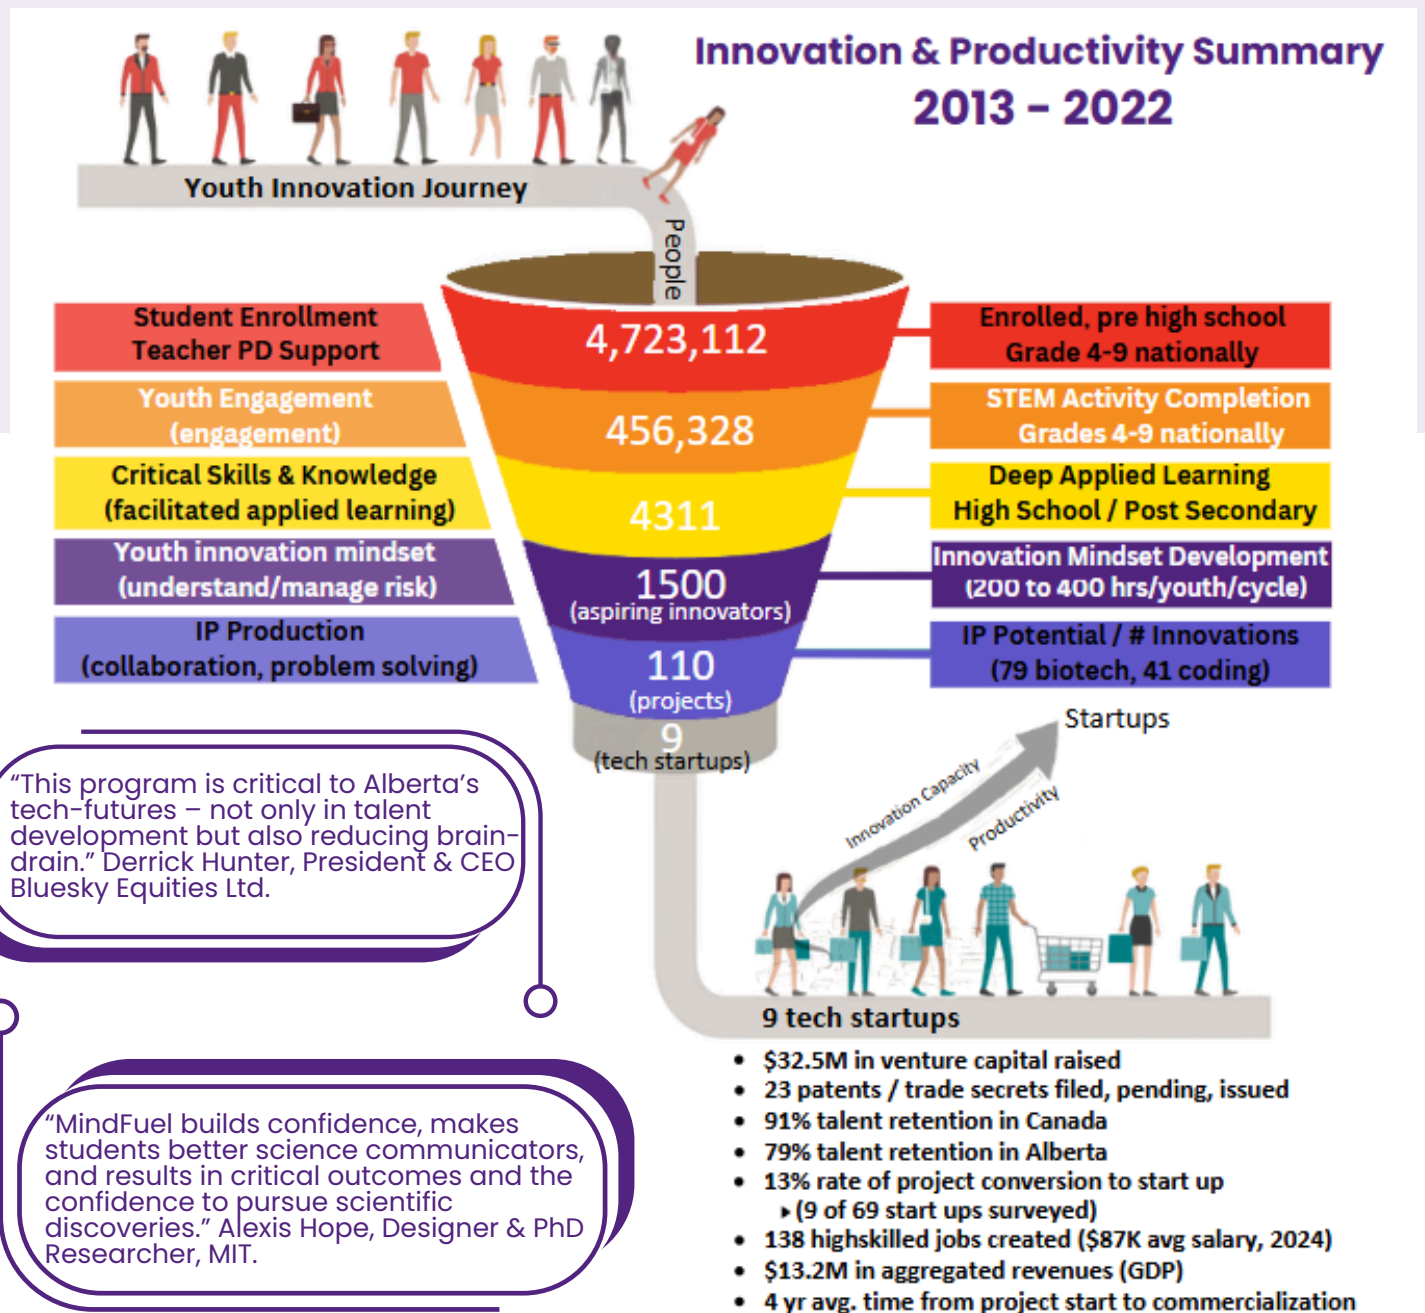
Innovation & Productivity Summary
2013 – 2022

Youth Innovation Journey

People

Student Enrollment
Teacher PD Support

4,723,112

Enrolled, pre high school
Grade 4-9 nationally

Youth Engagement
(engagement)

456,328

STEM Activity Completion
Grades 4-9 nationally

Critical Skills & Knowledge
(facilitated applied learning)

4311

Deep Applied Learning
High School / Post Secondary

Youth innovation mindset
(understand/manage risk)

1500
(aspiring innovators)

Innovation Mindset Development
(200 to 400 hrs/youth/cycle)

IP Production
(collaboration, problem solving)

110
(projects)

IP Potential / # Innovations
(79 biotech, 41 coding)

9
(tech startups)

Startups

Innovation Capacity

Productivity

"This program is critical to Alberta's tech-futures – not only in talent development but also reducing brain-drain." Derrick Hunter, President & CEO Bluesky Equities Ltd.

9 tech startups

• $32.5M in venture capital raised
• 23 patents / trade secrets filed, pending, issued
• 91% talent retention in Canada
• 79% talent retention in Alberta
• 13% rate of project conversion to start up
  ▸(9 of 69 start ups surveyed)
• 138 highskilled jobs created ($87K avg salary, 2024)
• $13.2M in aggregated revenues (GDP)
• 4 yr avg. time from project start to commercialization

"MindFuel builds confidence, makes students better science communicators, and results in critical outcomes and the confidence to pursue scientific discoveries." Alexis Hope, Designer & PhD Researcher, MIT.